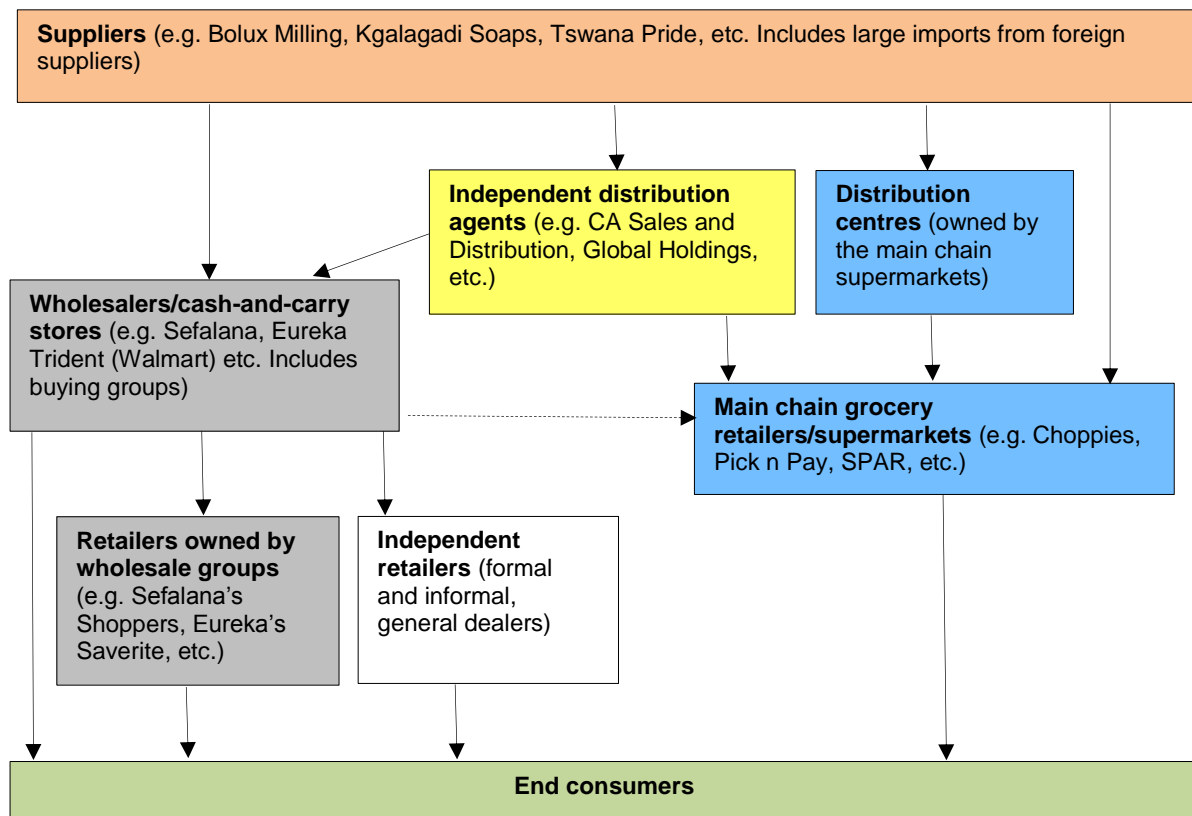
**Suppliers** (e.g. Bolux Milling, Kgalagadi Soaps, Tswana Pride, etc. Includes large imports from foreign suppliers)

**Independent distribution agents** (e.g. CA Sales and Distribution, Global Holdings, etc.)

**Distribution centres** (owned by the main chain supermarkets)

**Wholesalers/cash-and-carry stores** (e.g. Sefalana, Eureka Trident (Walmart) etc. Includes buying groups)

**Main chain grocery retailers/supermarkets** (e.g. Choppies, Pick n Pay, SPAR, etc.)

**Retailers owned by wholesale groups** (e.g. Sefalana's Shoppers, Eureka's Saverite, etc.)

**Independent retailers** (formal and informal, general dealers)

**End consumers**